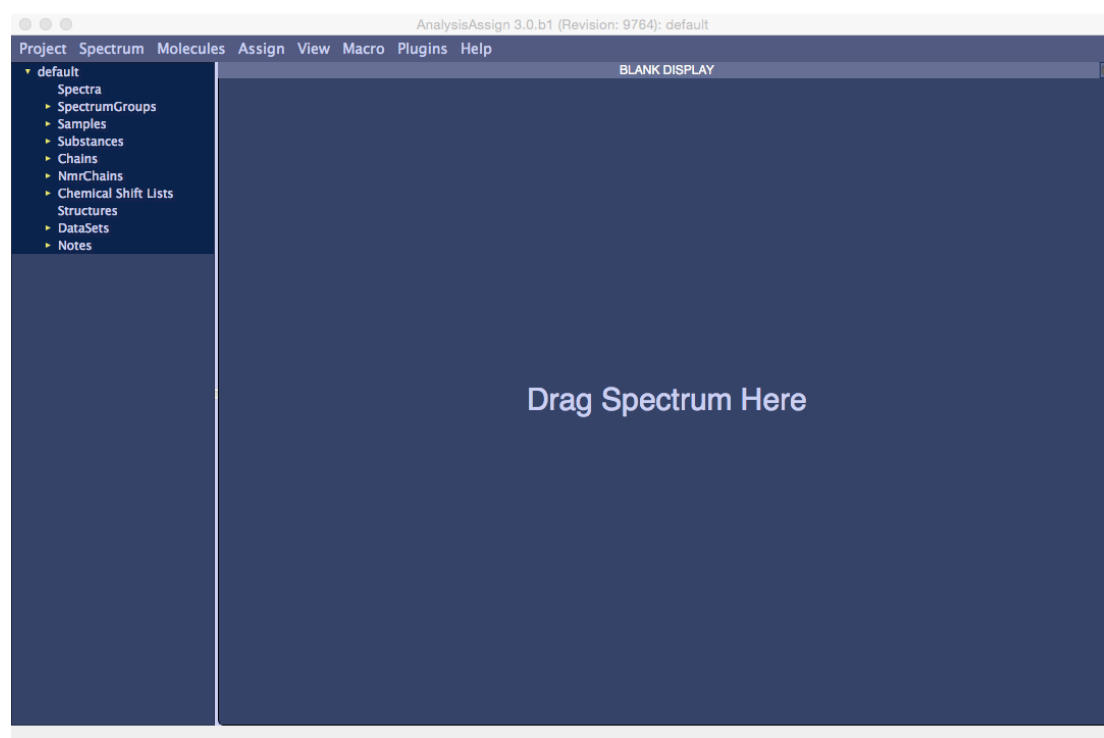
AnalysisAssign 3.0.b1 (Revision: 9764): default

Project Spectrum Molecules Assign View Macro Plugins Help

default
Spectra
SpectrumGroups
Samples
Substances
Chains
NmrChains
Chemical Shift Lists
Structures
DataSets
Notes

BLANK DISPLAY

Drag Spectrum Here